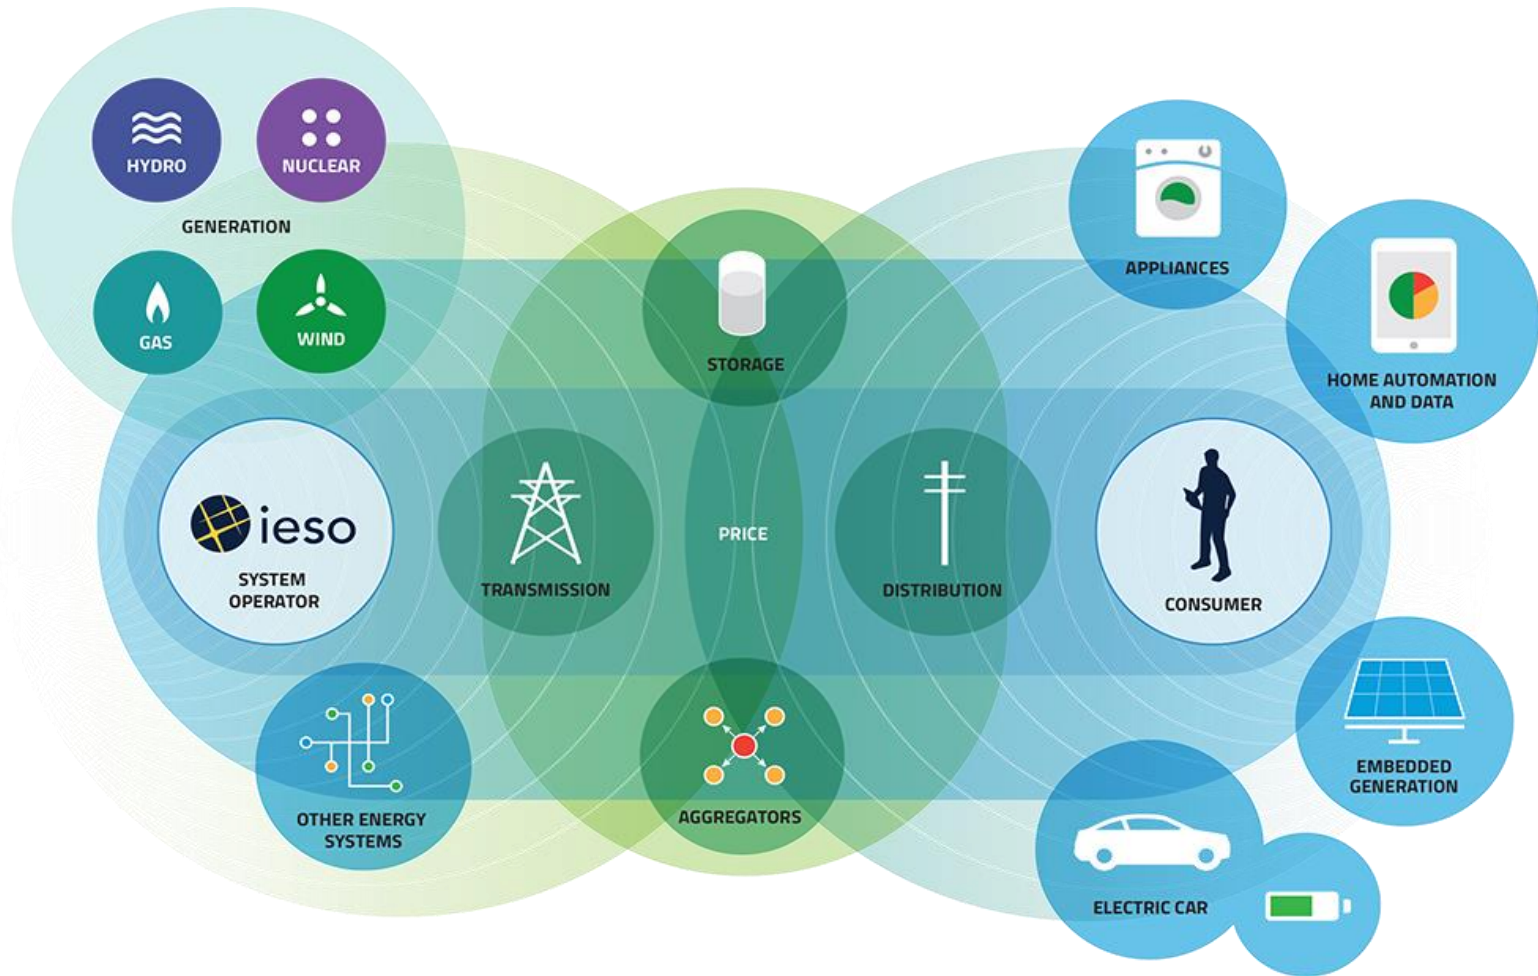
HYDRO
NUCLEAR
GENERATION
GAS
WIND
STORAGE
APPLIANCES
HOME AUTOMATION AND DATA
ieso
SYSTEM OPERATOR
TRANSMISSION
PRICE
DISTRIBUTION
CONSUMER
OTHER ENERGY SYSTEMS
AGGREGATORS
EMBEDDED GENERATION
ELECTRIC CAR